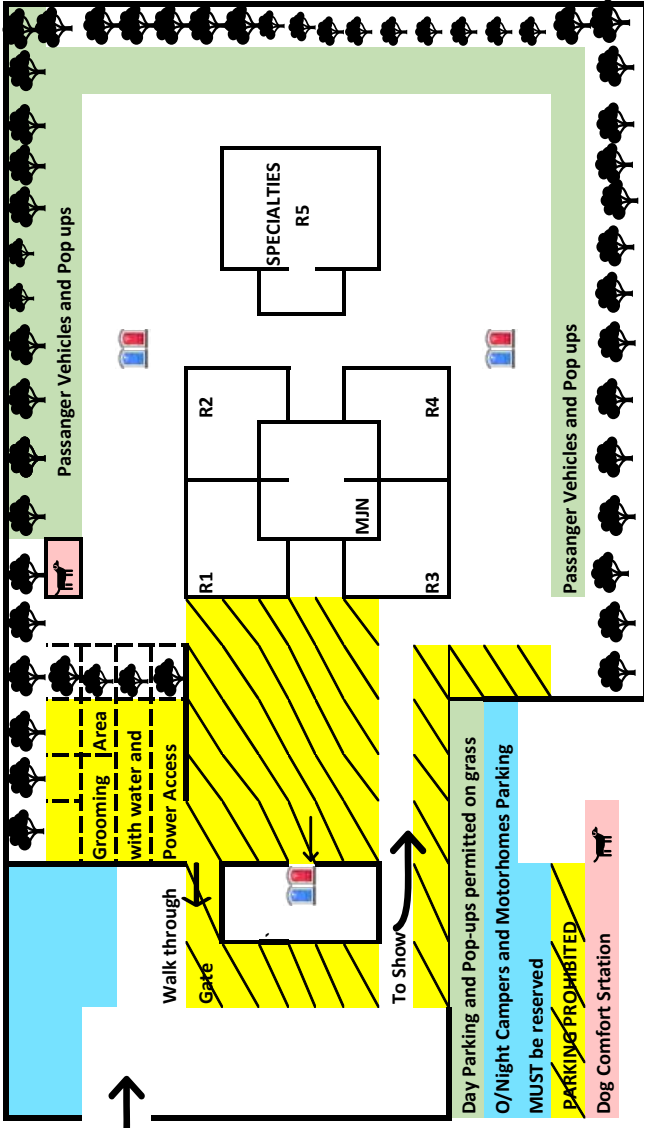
SPECIALTIES
R5

Passanger Vehicles and Pop ups

Passanger Vehicles and Pop ups

R2

R4

MJN

R1

R3

Grooming Area with water and Power Access

Walk through Gate

To Show

Day Parking and Pop-ups permitted on grass

O/Night Campers and Motorhomes Parking MUST be reserved

PARKING PROHIBITED

Dog Comfort Srtation